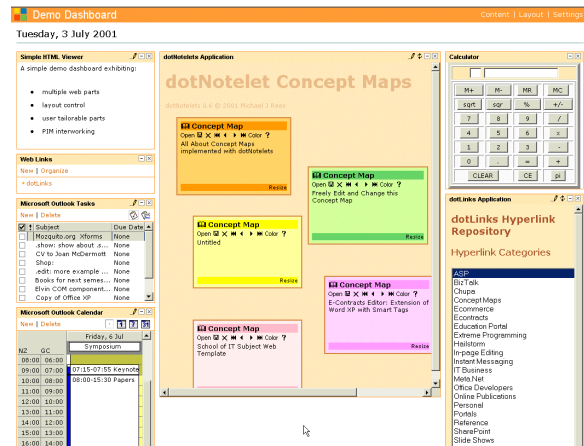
Demo Dashboard

Content | Layout | Settings

Tuesday, 3 July 2001

Simple HTML Viewer

A simple demo dashboard exhibiting:

- multiple web parts
- layout control
- user tailorable parts
- PIM interworking

Web Links

New | Organize

+ dotLinks

Microsoft Outlook Tasks

New | Delete

| ✓ | ! | Subject | Due Date |
|---|---|---|---|
| | | Mozquito.org Xforms | None |
| | | .show: show about .s... | None |
| | | CV to Joan McDermott | None |
| | | Shop: | None |
| | | .edit: more example ... | None |
| | | Books for next semes... | None |
| | | Elvin COM component... | None |
| | | Copy of Office XP | None |

Microsoft Outlook Calendar

New | Delete

Friday, 6 Jul

Symposium

NZ GC

06:00 06:00

07:00 07:00 07:15-07:55 Keynote

08:00 08:00 08:00-15:30 Papers

09:00 09:00

10:00 10:00

11:00 11:00

12:00 12:00

13:00 13:00

14:00 14:00

15:00 15:00

16:00 16:00

dotNotelets Application

dotNotelet Concept Maps

dotNotelets 0.4 © 2001 Michael J Rees

Concept Map
Open Color
All About Concept Maps implemented with dotNotelets
Resize

Concept Map
Open Color
Freely Edit and Change this Concept Map
Resize

Concept Map
Open Color
Untitled
Resize

Concept Map
Open Color
E-Contracts Editor: Extension of Word XP with Smart Tags
Resize

Concept Map
Open Color
School of IT Subject Web Template
Resize

Calculator

M+ M- MR MC
sqrt % +/-
7 8 9 /
4 5 6 x
1 2 3 -
0 . = +
CLEAR CE pi

dotLinks Application

dotLinks Hyperlink Repository

Hyperlink Categories

ASP
BizTalk
Chupa
Concept Maps
Ecommerce
Econtracts
Education Portal
Extreme Programming
Hailstorm
In-page Editing
Instant Messaging
IT Business
Meta.Net
Office Developers
Online Publications
Personal
Portals
Reference
SharePoint
Slide Shows